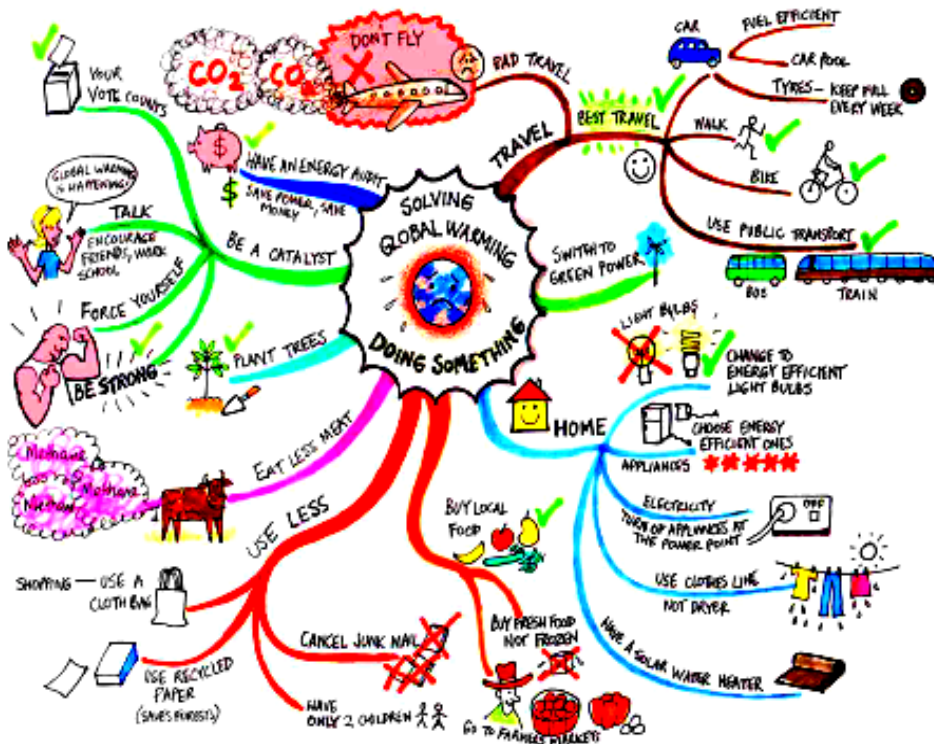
SOLVING GLOBAL WARMING

DOING SOMETHING

YOUR VOTE COUNTS

$CO_2$ $CO_2$

DON'T FLY

BAD TRAVEL

TRAVEL

BEST TRAVEL

CAR

FUEL EFFICIENT

CAR POOL

TYRES - KEEP FULL EVERY WEEK

WALK

BIKE

USE PUBLIC TRANSPORT

BUS

TRAIN

SWITCH TO GREEN POWER

HAVE AN ENERGY AUDIT

SAVE POWER, SAVE MONEY

$

GLOBAL WARMING IS HAPPENING!

TALK

ENCOURAGE FRIENDS, WORK SCHOOL

BE A CATALYST

FORCE YOURSELF

BE STRONG

PLANT TREES

LIGHT BULBS

CHANGE TO ENERGY EFFICIENT LIGHT BULBS

HOME

CHOOSE ENERGY EFFICIENT ONES

APPLIANCES

ELECTRICITY

TURN OFF APPLIANCES AT THE POWER POINT

USE CLOTHES LINE NOT DRYER

HAVE A SOLAR WATER HEATER

Methane Methane Methane Methane

EAT LESS MEAT

USE LESS

BUY LOCAL FOOD

SHOPPING - USE A CLOTH BAG

CANCEL JUNK MAIL

BUY FRESH FOOD NOT FROZEN

USE RECYCLED PAPER (SAVES FORESTS)

HAVE ONLY 2 CHILDREN

GO TO FARMERS MARKETS